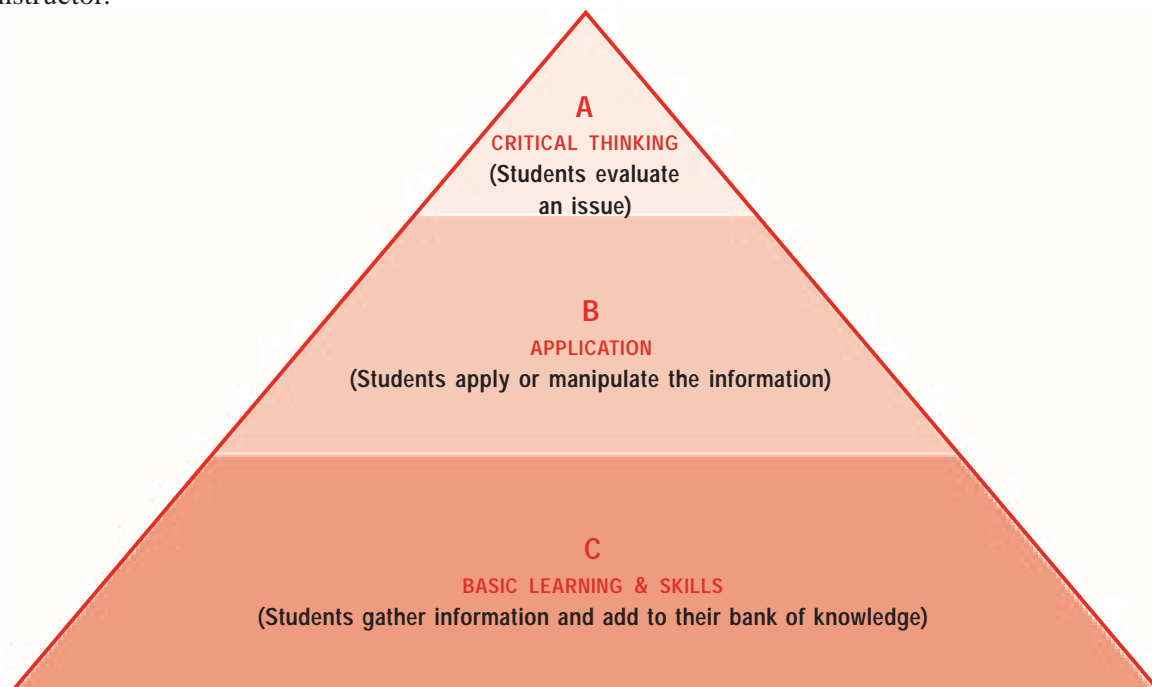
instructor.

A
CRITICAL THINKING
(Students evaluate an issue)

B
APPLICATION
(Students apply or manipulate the information)

C
BASIC LEARNING & SKILLS
(Students gather information and add to their bank of knowledge)